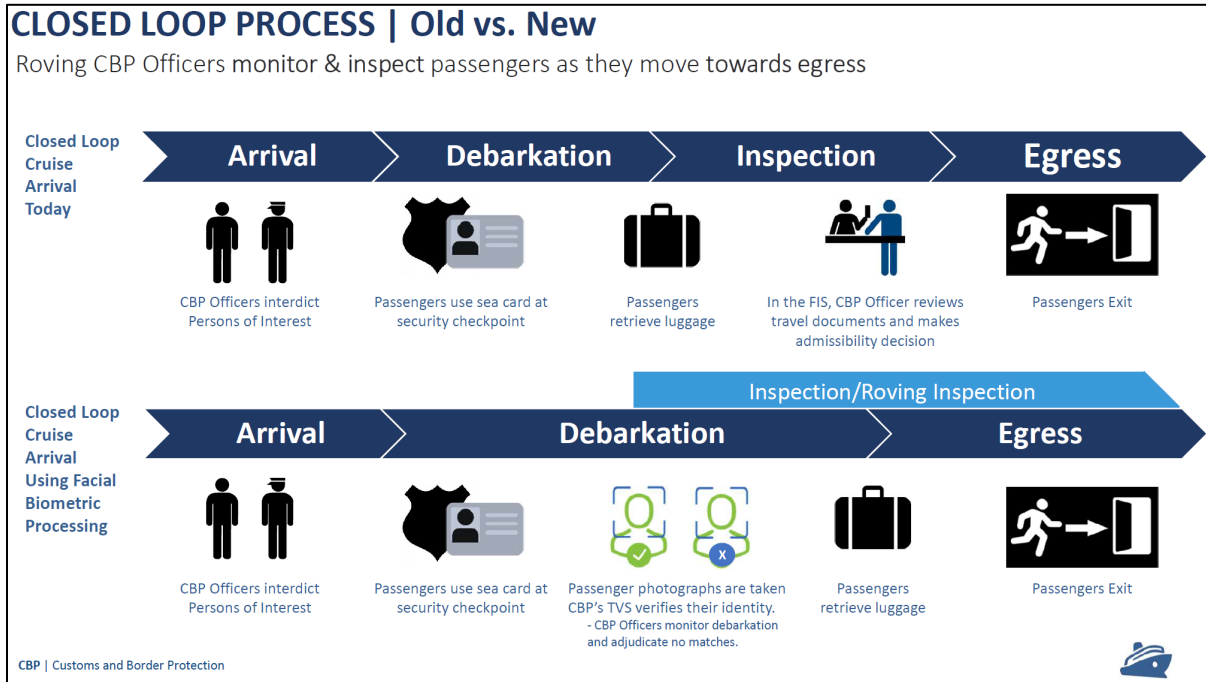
CLOSED LOOP PROCESS | Old vs. New

Roving CBP Officers monitor & inspect passengers as they move towards egress

Closed Loop Cruise Arrival Today

Arrival

Debarkation

Inspection

Egress

CBP Officers interdict Persons of Interest

Passengers use sea card at security checkpoint

Passengers retrieve luggage

In the FIS, CBP Officer reviews travel documents and makes admissibility decision

Passengers Exit

Inspection/Roving Inspection

Closed Loop Cruise Arrival Using Facial Biometric Processing

Arrival

Debarkation

Egress

CBP Officers interdict Persons of Interest

Passengers use sea card at security checkpoint

Passenger photographs are taken CBP's TVS verifies their identity.
- CBP Officers monitor debarkation and adjudicate no matches.

Passengers retrieve luggage

Passengers Exit

CBP | Customs and Border Protection